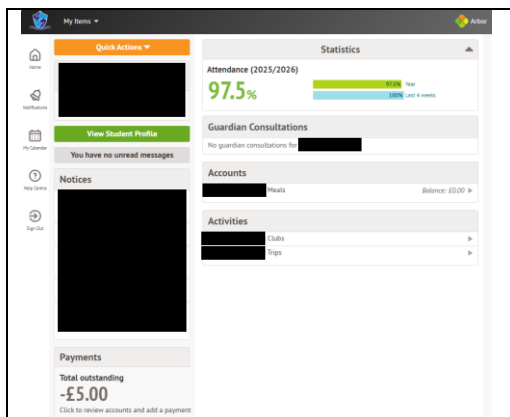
My Items ▾

Arbor

Home

Notifications

My Calendar

Help Centre

Sign Out

Quick Actions ▾

View Student Profile

You have no unread messages

Notices

Payments

Total outstanding

-£5.00

Click to review accounts and add a payment

Statistics

Attendance (2025/2026)

97.5%

97.5% Year

100% Last 4 weeks

Guardian Consultations

No guardian consultations for

Accounts

Meals

Balance: £0.00

Activities

Clubs

Trips